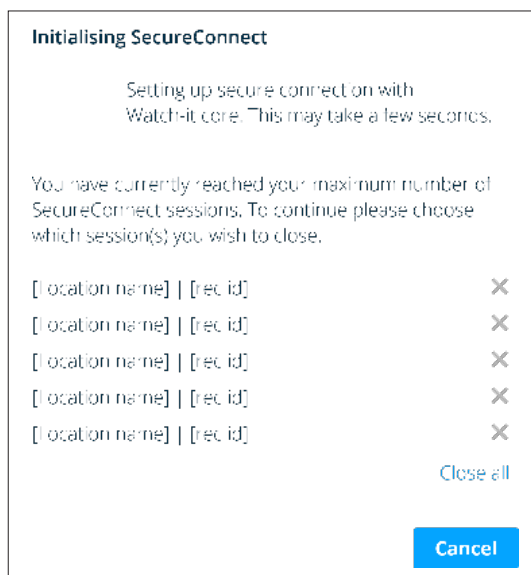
Initialising SecureConnect

Setting up secure connection with Watch-it core. This may take a few seconds.

You have currently reached your maximum number of SecureConnect sessions. To continue please choose which session(s) you wish to close.

[Location name] | [rec id] ✕
[Location name] | [rec id] ✕
[Location name] | [rec id] ✕
[Location name] | [rec id] ✕
[Location name] | [rec id] ✕

Close all

Cancel